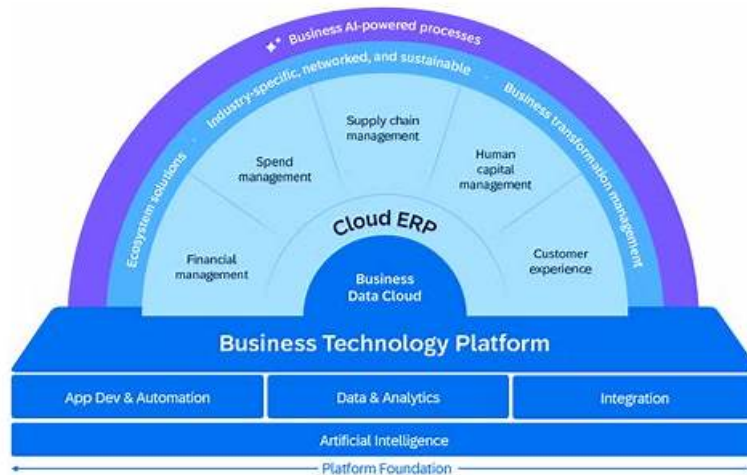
Business AI-powered processes

Industry-specific, networked, and sustainable

Ecosystem solutions

Business transformation management

Financial management

Spend management

Supply chain management

Human capital management

Customer experience

Cloud ERP

Business Data Cloud

Business Technology Platform

| App Dev & Automation | Data & Analytics | Integration |
|---|---|---|

Artificial Intelligence

Platform Foundation